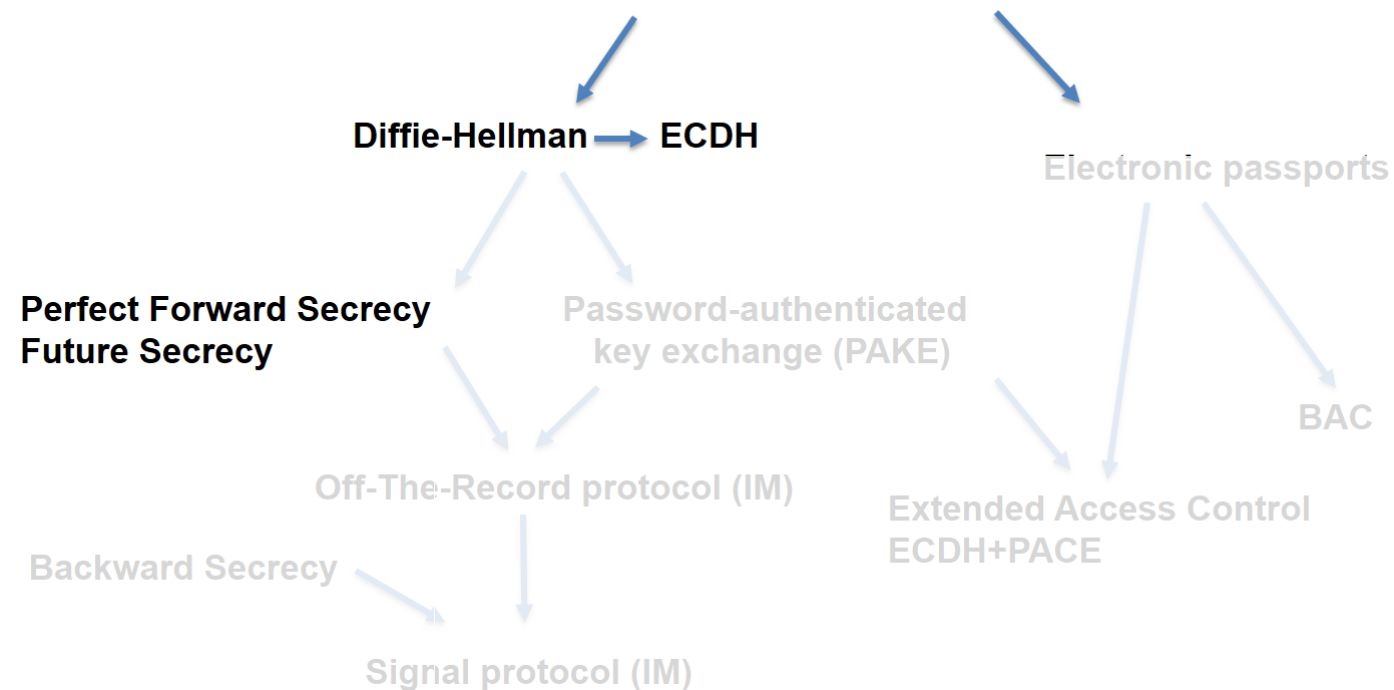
Diffie-Hellman ECDH

Electronic passports

Perfect Forward Secrecy
Future Secrecy

Password-authenticated key exchange (PAKE)

BAC

Off-The-Record protocol (IM)

Extended Access Control
ECDH+PACE

Backward Secrecy

Signal protocol (IM)